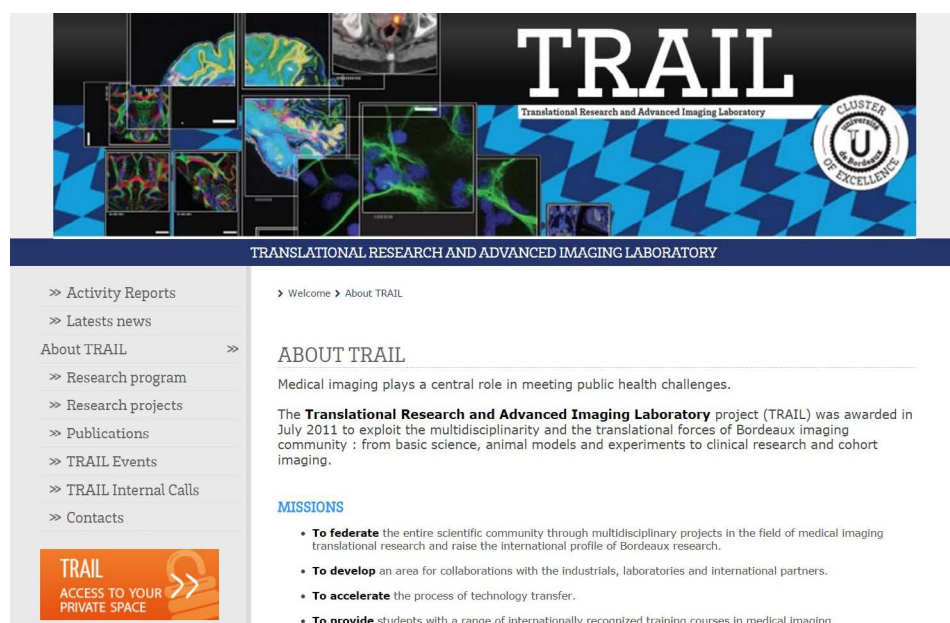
TRAIL
Translational Research and Advanced Imaging Laboratory
CLUSTER Université de Bordeaux U OF EXCELLENCE

TRANSLATIONAL RESEARCH AND ADVANCED IMAGING LABORATORY

» Activity Reports
» Latests news
About TRAIL »
» Research program
» Research projects
» Publications
» TRAIL Events
» TRAIL Internal Calls
» Contacts

TRAIL
ACCESS TO YOUR PRIVATE SPACE

› Welcome › About TRAIL

ABOUT TRAIL

Medical imaging plays a central role in meeting public health challenges.

The **Translational Research and Advanced Imaging Laboratory** project (TRAIL) was awarded in July 2011 to exploit the multidisciplinarity and the translational forces of Bordeaux imaging community : from basic science, animal models and experiments to clinical research and cohort imaging.

MISSIONS

- **To federate** the entire scientific community through multidisciplinary projects in the field of medical imaging translational research and raise the international profile of Bordeaux research.
- **To develop** an area for collaborations with the industrials, laboratories and international partners.
- **To accelerate** the process of technology transfer.
- **To provide** students with a range of internationally recognized training courses in medical imaging